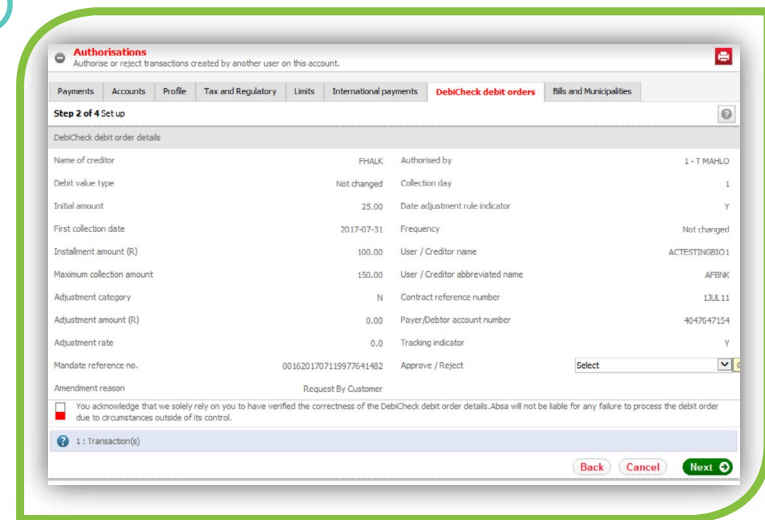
Authorisations
Authorise or reject transactions created by another user on this account.

Payments | Accounts | Profile | Tax and Regulatory | Limits | International payments | DebiCheck debit orders | Bills and Municipalities

Step 2 of 4 Set up

DebiCheck debit order details

| | | | |
|---|---|---|---|
| Name of creditor | FHALK | Authorised by | 1 - T MAHLO |
| Debit value type | Not changed | Collection day | 1 |
| Initial amount | 25.00 | Date adjustment rule indicator | Y |
| First collection date | 2017-07-31 | Frequency | Not changed |
| Installment amount (R) | 100.00 | User / Creditor name | ACTESTINGBIO1 |
| Maximum collection amount | 150.00 | User / Creditor abbreviated name | AFBNK |
| Adjustment category | N | Contract reference number | 13JUL11 |
| Adjustment amount (R) | 0.00 | Payer/Debtor account number | 4047647154 |
| Adjustment rate | 0.0 | Tracking indicator | Y |
| Mandate reference no. | 0016201707119977641482 | Approve / Reject | Select |
| Amendment reason | Request By Customer | | |

You acknowledge that we solely rely on you to have verified the correctness of the DebiCheck debit order details. Absa will not be liable for any failure to process the debit order due to circumstances outside of its control.

1 : Transaction(s)

Back Cancel Next